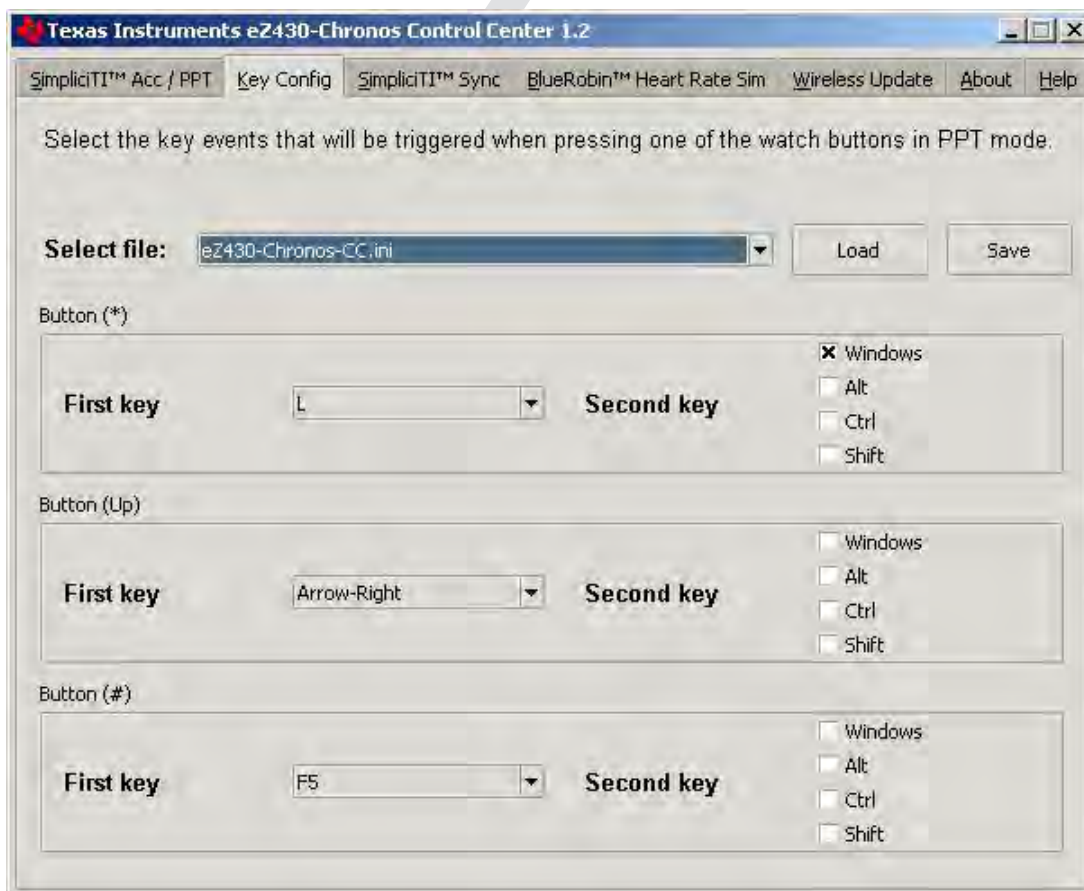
Texas Instruments eZ430-Chronos Control Center 1.2

SimpliciTI™ Acc / PPT | Key Config | SimpliciTI™ Sync | BlueRobin™ Heart Rate Sim | Wireless Update | About | Help

Select the key events that will be triggered when pressing one of the watch buttons in PPT mode.

Select file: eZ430-Chronos-CC.ini
Load
Save

Button (*)
First key
L
Second key
☒ Windows
☐ Alt
☐ Ctrl
☐ Shift

Button (Up)
First key
Arrow-Right
Second key
☐ Windows
☐ Alt
☐ Ctrl
☐ Shift

Button (#)
First key
F5
Second key
☐ Windows
☐ Alt
☐ Ctrl
☐ Shift